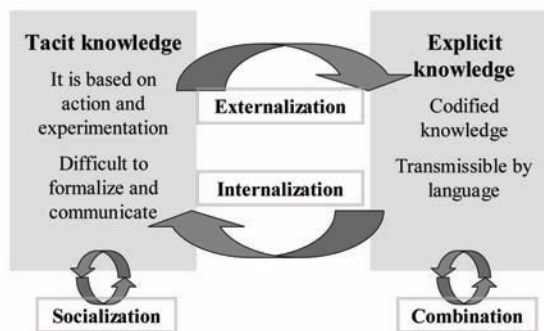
Tacit knowledge

It is based on action and experimentation

Difficult to formalize and communicate

Externalization

Internalization

Explicit knowledge

Codified knowledge

Transmissible by language

Socialization

Combination